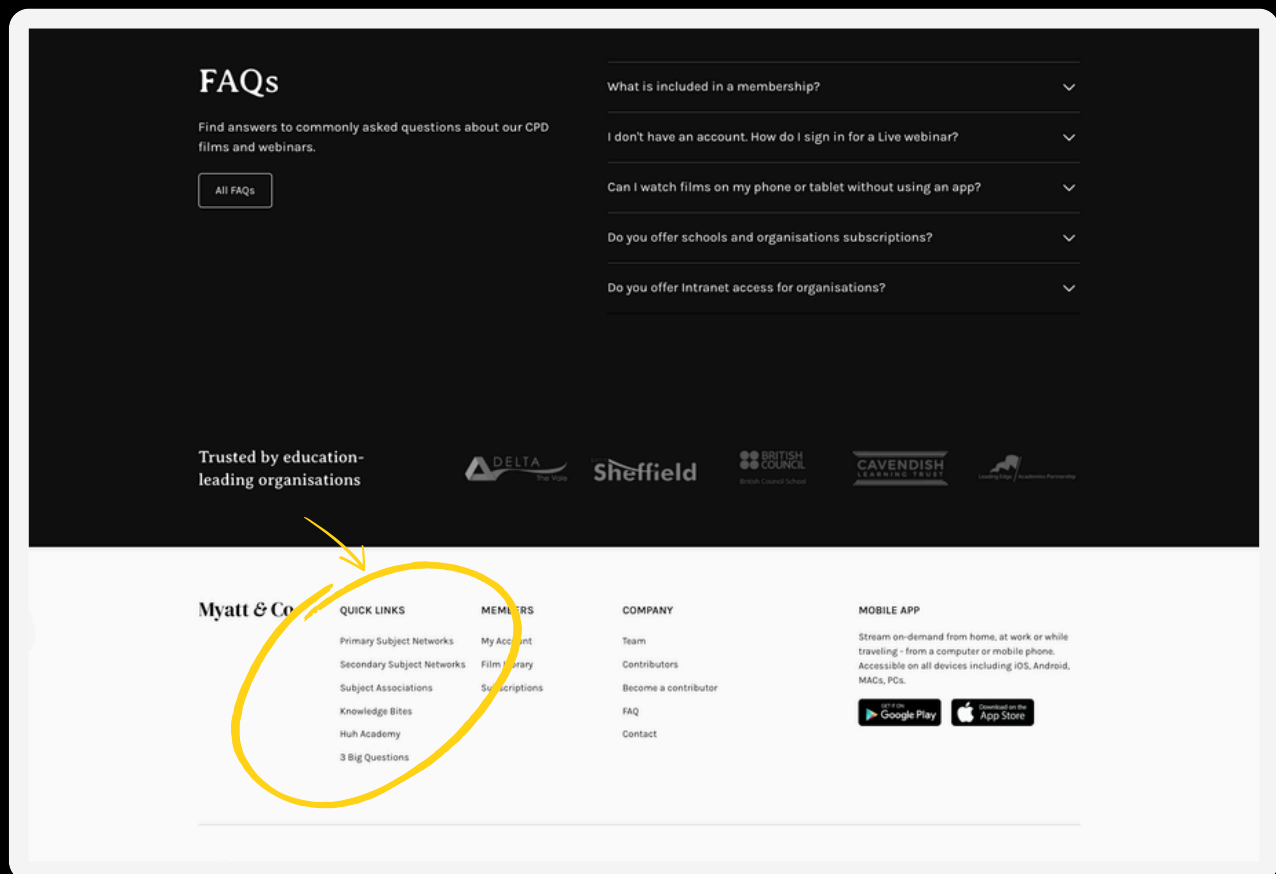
FAQs

Find answers to commonly asked questions about our CPD films and webinars.

All FAQs

What is included in a membership?

I don't have an account. How do I sign in for a Live webinar?

Can I watch films on my phone or tablet without using an app?

Do you offer schools and organisations subscriptions?

Do you offer Intranet access for organisations?

Trusted by education-leading organisations

DELTA The Vale

Sheffield

BRITISH COUNCIL British Council School

CAVENDISH LEARNING TRUST

Leading Edge Academies Partnership

Myatt & Co

QUICK LINKS
Primary Subject Networks
Secondary Subject Networks
Subject Associations
Knowledge Bites
Huh Academy
3 Big Questions

MEMBERS
My Account
Film Library
Subscriptions

COMPANY
Team
Contributors
Become a contributor
FAQ
Contact

MOBILE APP
Stream on-demand from home, at work or while traveling - from a computer or mobile phone. Accessible on all devices including iOS, Android, MACs, PCs.

GET IT ON Google Play

Download on the App Store